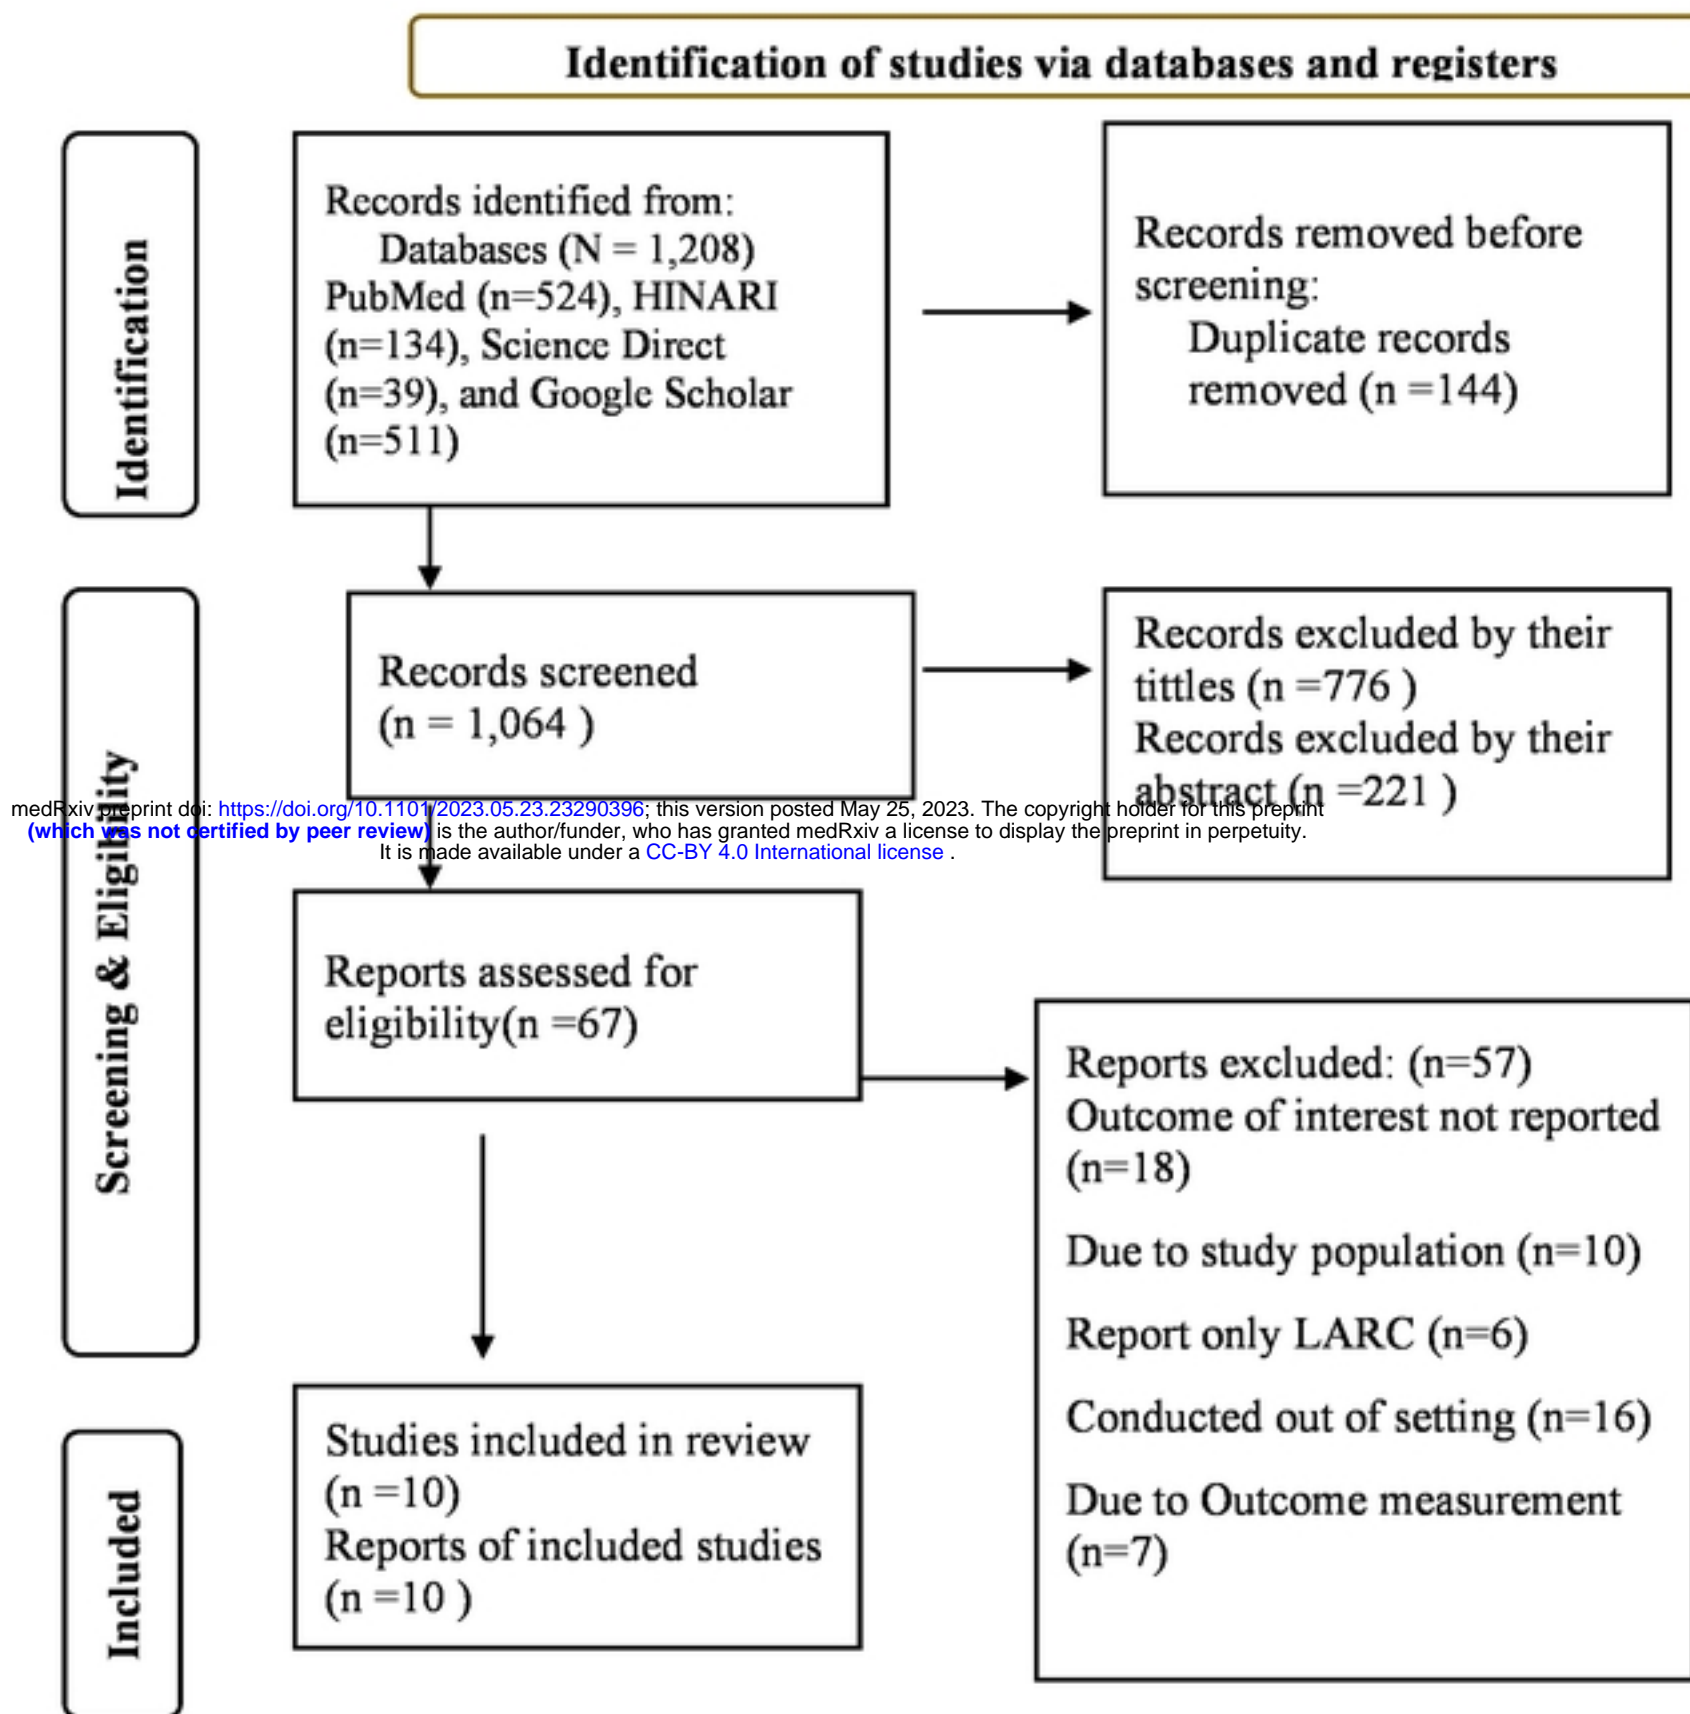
Identification of studies via databases and registers

Identification

Records identified from:
Databases (N = 1,208)
PubMed (n=524), HINARI (n=134), Science Direct (n=39), and Google Scholar (n=511)

Records removed before screening:
Duplicate records removed (n =144)

Screening & Eligibility

Records screened
(n = 1,064 )

Records excluded by their tittles (n =776 )
Records excluded by their abstract (n =221 )

medRxiv preprint doi: https://doi.org/10.1101/2023.05.23.23290396; this version posted May 25, 2023. The copyright holder for this preprint (which was not certified by peer review) is the author/funder, who has granted medRxiv a license to display the preprint in perpetuity.
It is made available under a CC-BY 4.0 International license .

Reports assessed for eligibility(n =67)

Reports excluded: (n=57)
Outcome of interest not reported (n=18)

Due to study population (n=10)

Report only LARC (n=6)

Conducted out of setting (n=16)

Due to Outcome measurement (n=7)

Included

Studies included in review
(n =10)
Reports of included studies
(n =10 )